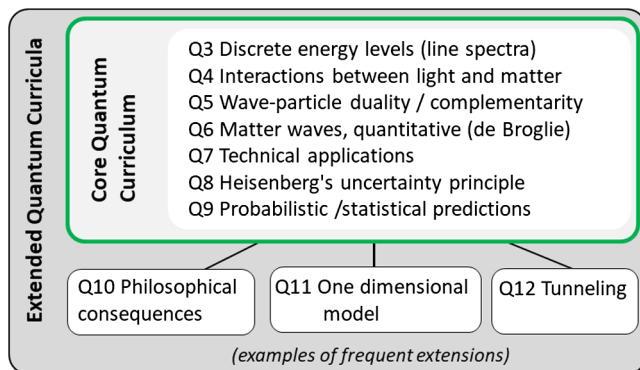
Extended Quantum Curricula

Core Quantum Curriculum

Q3 Discrete energy levels (line spectra)
Q4 Interactions between light and matter
Q5 Wave-particle duality / complementarity
Q6 Matter waves, quantitative (de Broglie)
Q7 Technical applications
Q8 Heisenberg's uncertainty principle
Q9 Probabilistic /statistical predictions

Q10 Philosophical consequences

Q11 One dimensional model

Q12 Tunneling

(examples of frequent extensions)